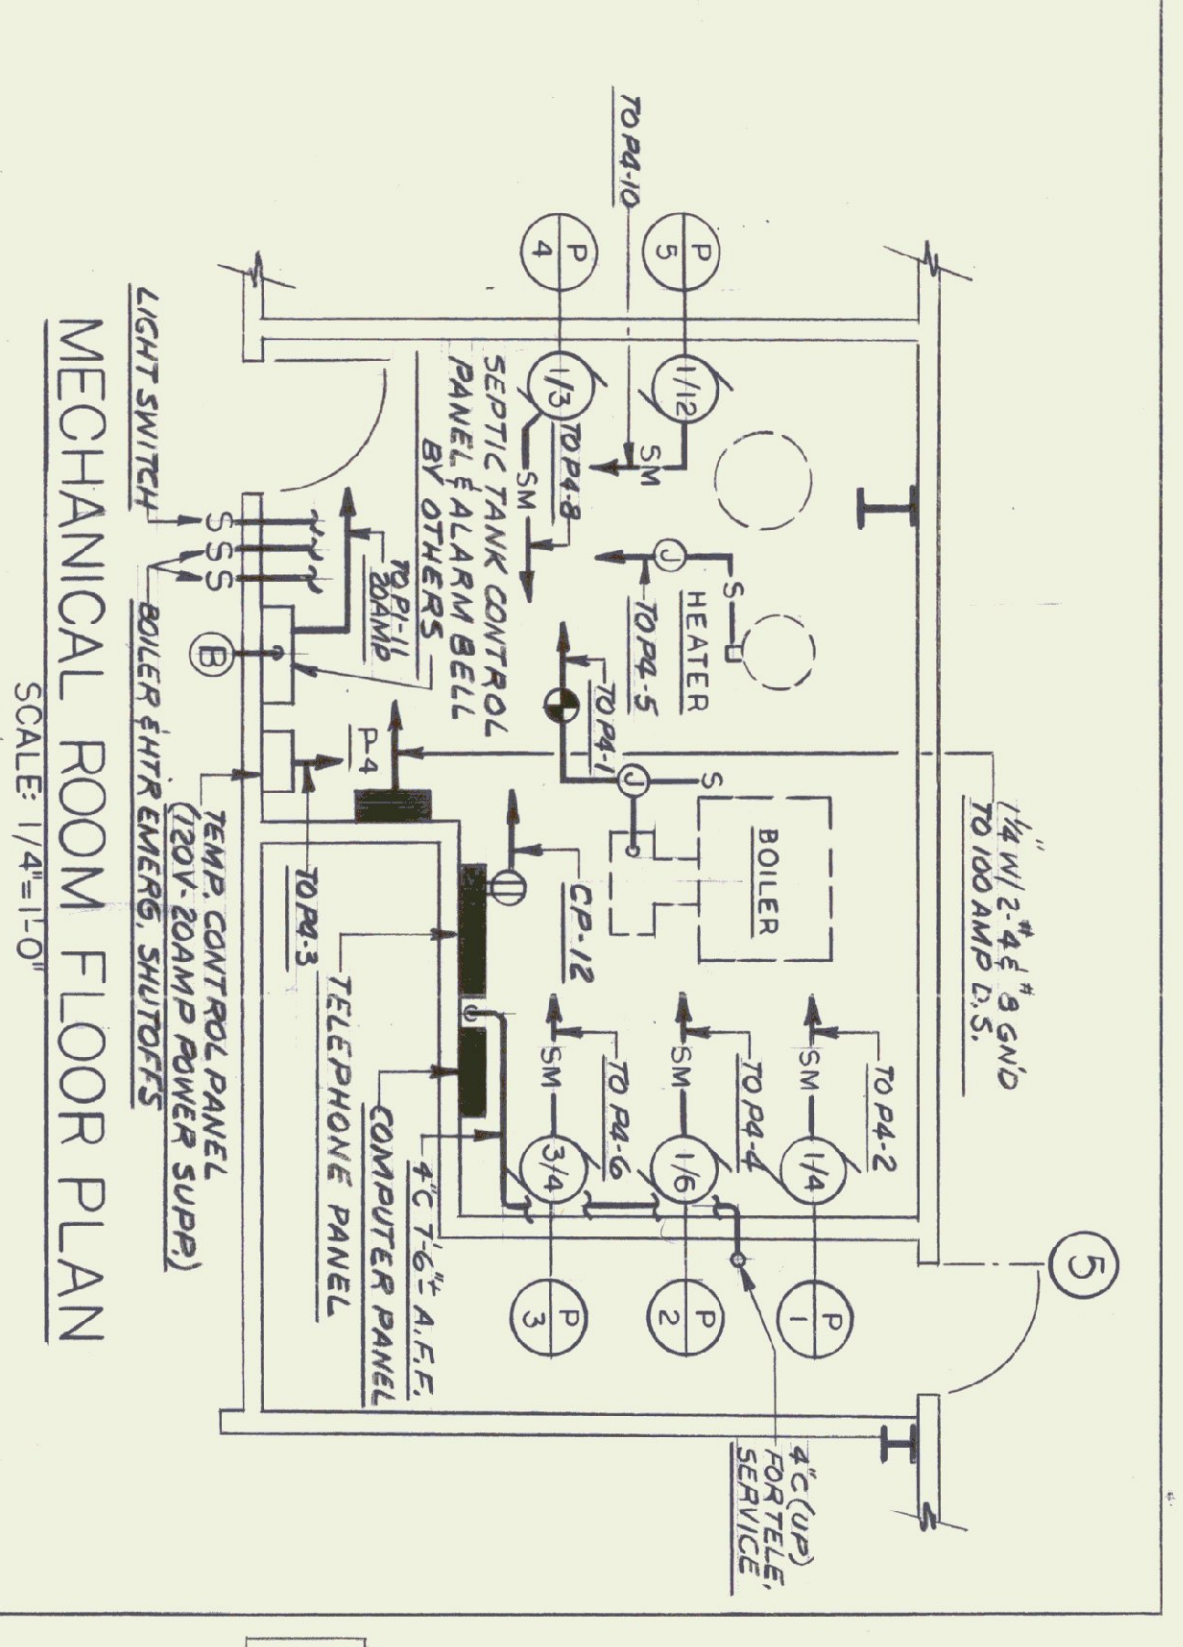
MECHANICAL ROOM FLOOR PLAN
SCALE: 1/4"=1'-0"

TO P4-10

P 5

P 4

1/12

1/3

SM

TO P4-8

SM

SEPTIC TANK CONTROL PANEL & ALARM BELL BY OTHERS

LIGHT SWITCH

S S S

S S S

TO P1-11 20AMP

B

BOILER & HTR EMERG. SHUTOFFS

J

S

HEATER

TO P4-5

TO P4-1

P-4

J

S

TEMP. CONTROL PANEL (120V-20AMP POWER SUPP.)

TO P4-3

1 1/4" W/ 2-#4 & #8 GND TO 100 AMP D.S.

BOILER

CP-12

TELEPHONE PANEL

COMPUTER PANEL

4"C 7'-6"± A.F.F.

TO P4-2

SM

1/4

TO P4-4

SM

1/6

TO P4-6

SM

3/4

P 1

P 2

P 3

5

4"C (UP) FOR TELE. SERVICE